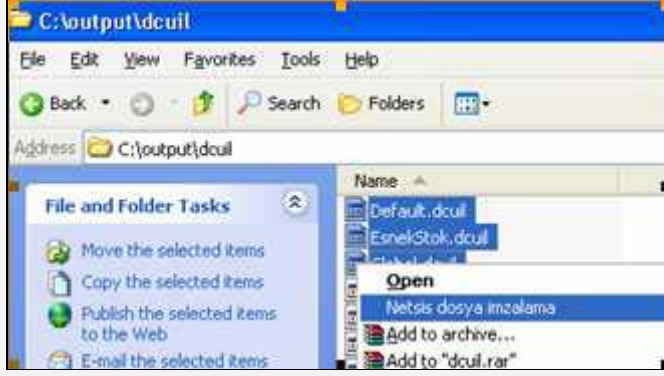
C:\output\dcuil

File Edit View Favorites Tools Help

Back Search Folders

Address C:\output\dcuil

File and Folder Tasks

Move the selected items

Copy the selected items

Publish the selected items to the Web

E-mail the selected items

Name

Default.dcuil

EsnekStok.dcuil

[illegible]

Open

Netsis dosya imzalama

Add to archive...

Add to "dcuil.rar"